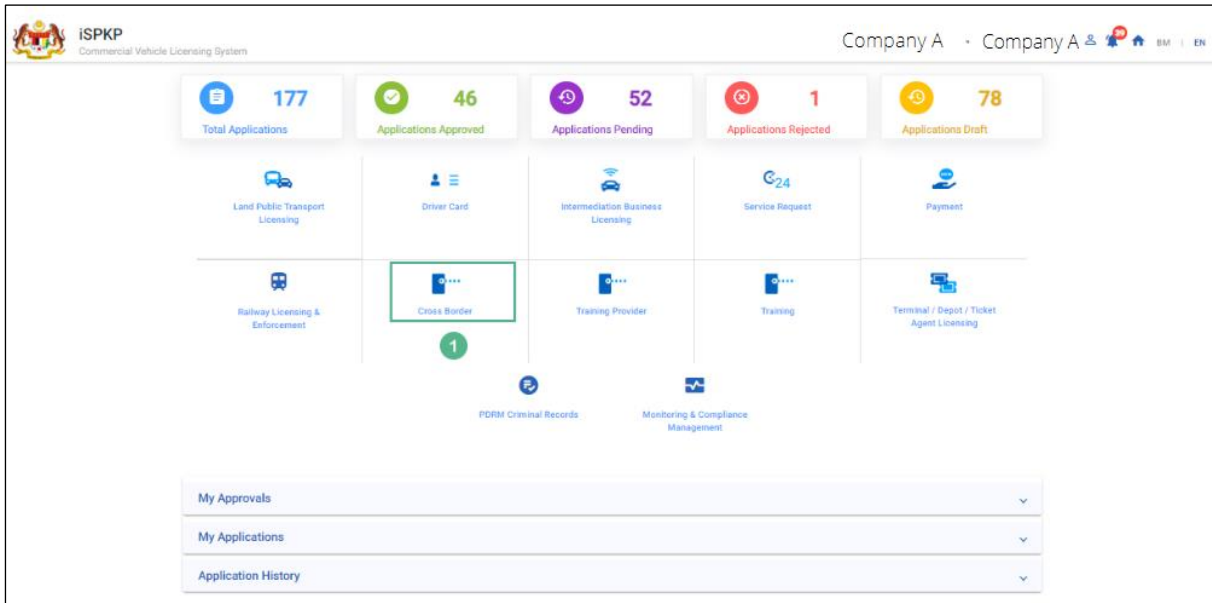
iSPKP
Commercial Vehicle Licensing System

Company A · Company A

BM | EN

177
Total Applications

46
Applications Approved

52
Applications Pending

1
Applications Rejected

78
Applications Draft

Land Public Transport Licensing

Driver Card

Intermediation Business Licensing

Service Request

Payment

Railway Licensing & Enforcement

Cross Border

1

Training Provider

Training

Terminal / Depot / Ticket Agent Licensing

PDRM Criminal Records

Monitoring & Compliance Management

My Approvals

My Applications

Application History